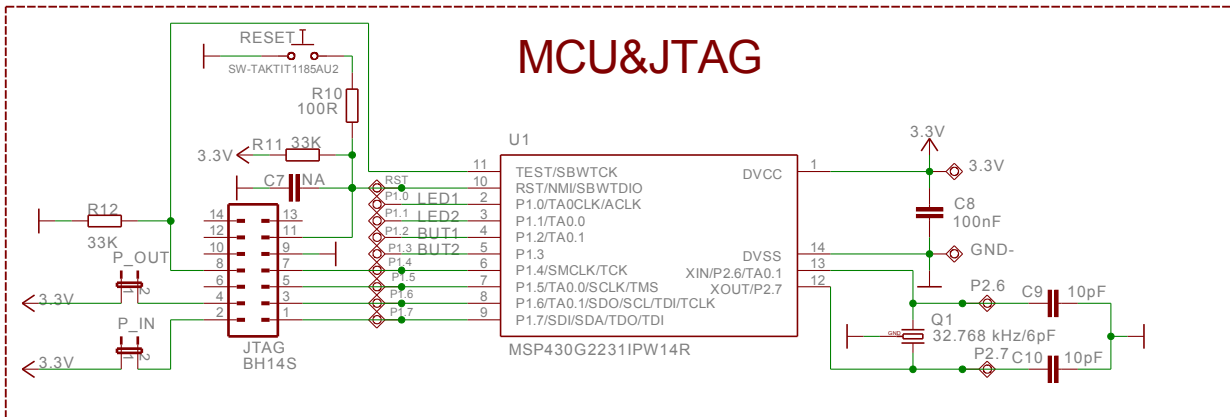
MCU&JTAG

RESET
SW-TAKTIT1185AU2
R10
100R
R11 33K
3.3V
C7 NA
R12
33K
14 13
12 11
10 9
8 7
6 5
4 3
2 1
P_OUT
3.3V
P_IN
3.3V
JTAG
BH14S
RST
P1.0 LED1
P1.1 LED2
P1.2 BUT1
P1.3 BUT2
P1.4
P1.5
P1.6
P1.7
U1
11 TEST/SBWTCK
10 RST/NMI/SBWTDIO
2 P1.0/TA0CLK/ACLK
3 P1.1/TA0.0
4 P1.2/TA0.1
5 P1.3
6 P1.4/SMCLK/TCK
7 P1.5/TA0.0/SCLK/TMS
8 P1.6/TA0.1/SDO/SCL/TDI/TCLK
9 P1.7/SDI/SDA/TDO/TDI
DVCC 1
DVSS 14
XIN/P2.6/TA0.1 13
XOUT/P2.7 12
MSP430G2231IPW14R
3.3V
3.3V
C8
100nF
GND-
P2.6
C9 10pF
Q1
GND
32.768 kHz/6pF
P2.7
C10 10pF